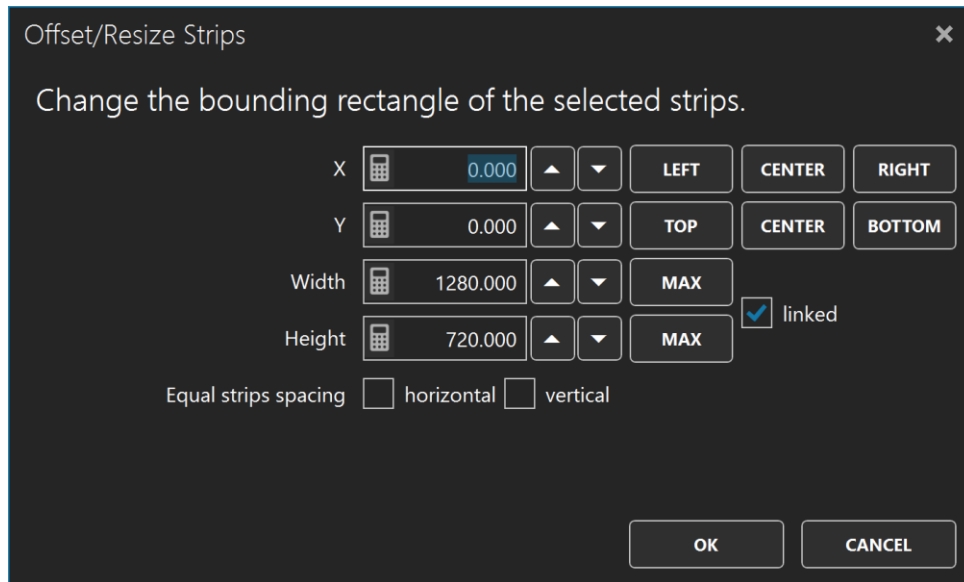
Offset/Resize Strips ×

Change the bounding rectangle of the selected strips.

X 0.000 LEFT CENTER RIGHT

Y 0.000 TOP CENTER BOTTOM

Width 1280.000 MAX

linked

Height 720.000 MAX

Equal strips spacing horizontal vertical

OK CANCEL